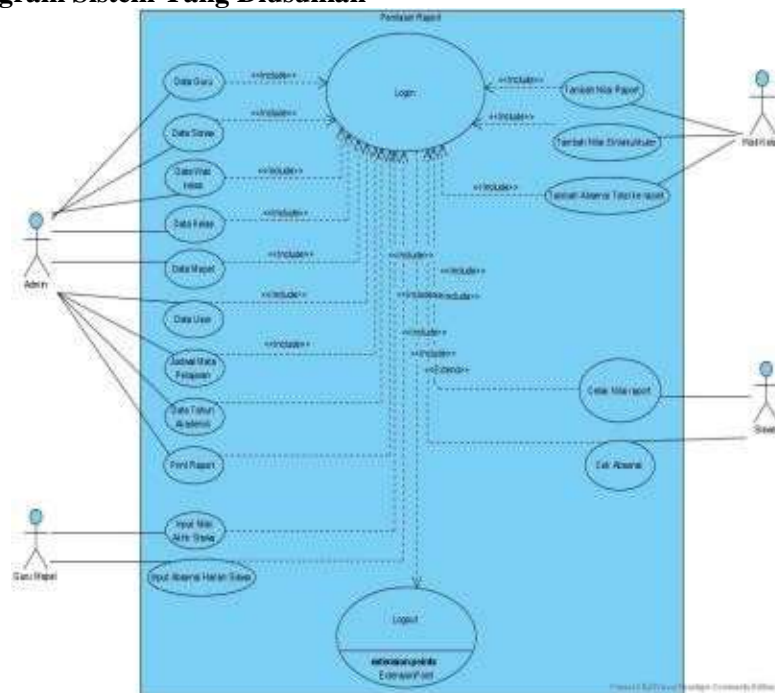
gram Sistem Yang Diusulkan

Pendataan Raport

Data Guru
<<Include>>
Login
<<Include>>
Tambah Nilai Raport
Data Siswa
<<Include>>
<<Include>>
Tambah Nilai Ekstrakulikuler
Wali Kelas
Data Wali Kelas
<<Include>>
<<Include>>
Tambah Absensi Total ke raport
Data Kelas
<<Include>>
Admin
Data Mapel
<<Include>>
<<Include>>
<<Include>>
<<Include>>
<<Include>>
Data User
<<Include>>
Jadwal Mata Pelajaran
<<Include>>
<<Include>>
<<Extend>>
Cetak Nilai raport
Data Tahun Akademik
Siswa
Print Raport
Cek Absensi
Guru Mapel
Input Nilai Akhir Siswa
Input Absensi Harian Siswa
Logout
extension points
ExtensionPoint